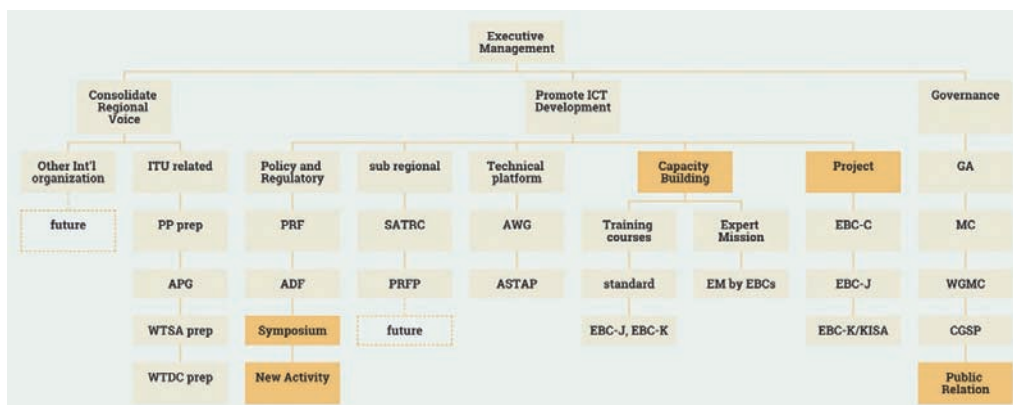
Executive Management

Consolidate Regional Voice

Other Int'l organization

future

ITU related

PP prep

APG

WTSA prep

WTDC prep

Promote ICT Development

Policy and Regulatory

PRF

ADF

Symposium

New Activity

sub regional

SATRC

PRFP

future

Technical platform

AWG

ASTAP

Capacity Building

Training courses

standard

EBC-J, EBC-K

Expert Mission

EM by EBCs

Project

EBC-C

EBC-J

EBC-K/KISA

Governance

GA

MC

WGMC

CGSP

Public Relation